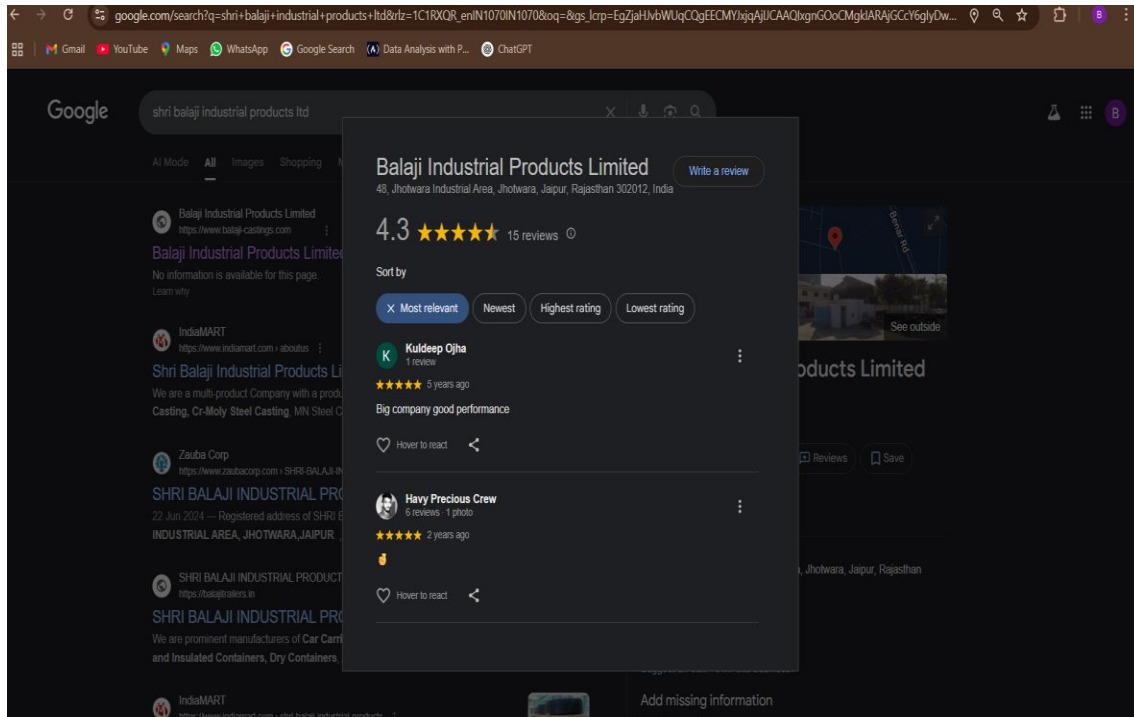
google.com/search?q=shri+balaji+industrial+products+ltd&rlz=1C1RXQR_enIN1070IN1070&oq=&gs_lcrp=EgZjaHJvbWUqCQgEECMYJxjqAjIJCAAQIxgnGOoCMgkIARAjGCcY6glyDw...

Gmail YouTube Maps WhatsApp Google Search Data Analysis with P... ChatGPT

Google shri balaji industrial products ltd

AI Mode All Images Shopping

Balaji Industrial Products Limited
https://www.balaji-castings.com
Balaji Industrial Products Limited
No information is available for this page.
Learn why

IndiaMART
https://www.indiamart.com › aboutus
Shri Balaji Industrial Products Li
We are a multi-product Company with a produ
Casting, Cr-Moly Steel Casting, MN Steel C

Zauba Corp
https://www.zaubacorp.com › SHRI-BALAJI-IN
SHRI BALAJI INDUSTRIAL PRO
22 Jun 2024 — Registered address of SHRI E
INDUSTRIAL AREA, JHOTWARA,JAIPUR

SHRI BALAJI INDUSTRIAL PRODUCT
https://balajitrailers.in
SHRI BALAJI INDUSTRIAL PRO
We are prominent manufacturers of Car Carri
and Insulated Containers, Dry Containers,

IndiaMART

Balaji Industrial Products Limited
48, Jhotwara Industrial Area, Jhotwara, Jaipur, Rajasthan 302012, India
Write a review

4.3 ★★★★★ 15 reviews

Sort by

Most relevant Newest Highest rating Lowest rating

Kuldeep Ojha
1 review
★★★★★ 5 years ago
Big company good performance
Hover to react

Havy Precious Crew
6 reviews · 1 photo
★★★★★ 2 years ago
👌
Hover to react

See outside
oducts Limited
Reviews Save
, Jhotwara, Jaipur, Rajasthan
Add missing information